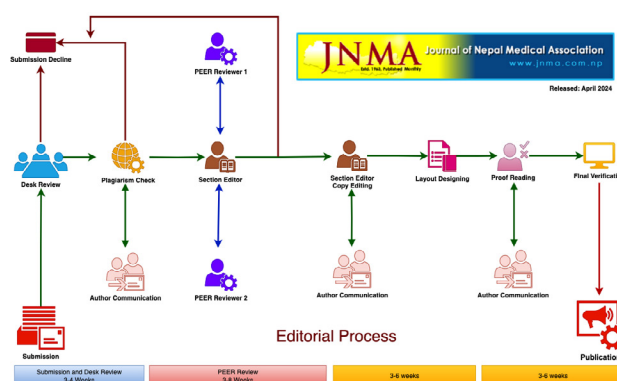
Submission Decline

PEER Reviewer 1

JNMA Journal of Nepal Medical Association
www.jnma.com.np
Estd. 1963, Published Monthly

Released: April 2024

Desk Review

Plagiarism Check

Section Editor

Section Editor
Copy Editing

Layout Designing

Proof Reading

Final Verification

Author Communication

PEER Reviewer 2

Author Communication

Author Communication

Submission

Editorial Process

Publication

Submission and Desk Review
3-4 Weeks

PEER Review
3-8 Weeks

3-6 weeks

3-6 weeks